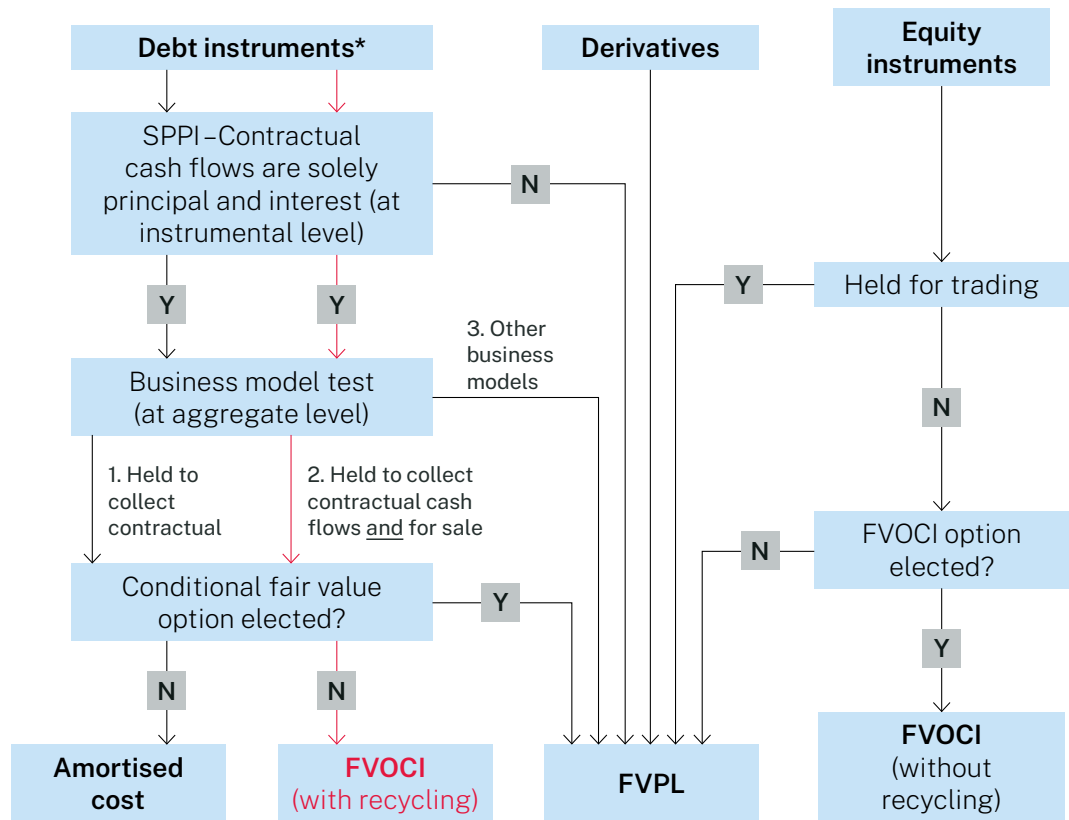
Debt instruments*

Derivatives

Equity instruments

SPPI – Contractual cash flows are solely principal and interest (at instrumental level)

N

Y

Y

Held for trading

3. Other business models

Business model test (at aggregate level)

N

1. Held to collect contractual

2. Held to collect contractual cash flows and for sale

FVOCI option elected?

N

Conditional fair value option elected?

Y

Y

N

N

Amortised cost

FVOCI (with recycling)

FVPL

FVOCI (without recycling)